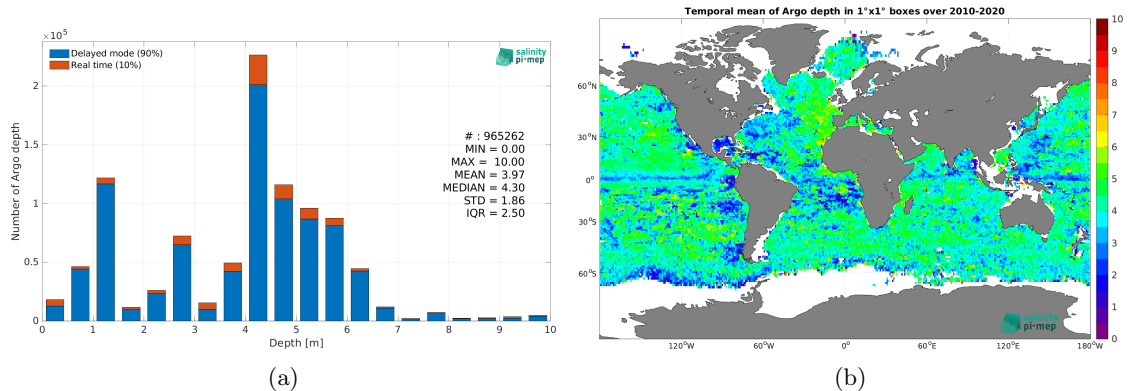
$\times 10^5$

Delayed mode (90%)
Real time (10%)

salinity pi-mep

Number of Argo depth

2
1.5
1
0.5
0

# : 965262
MIN = 0.00
MAX = 10.00
MEAN = 3.97
MEDIAN = 4.30
STD = 1.86
IQR = 2.50

0 1 2 3 4 5 6 7 8 9 10
Depth [m]

(a)

Temporal mean of Argo depth in 1°x1° boxes over 2010-2020

60°N
30°N
0°
30°S
60°S

120°W 60°W 0° 60°E 120°E 180°W

salinity pi-mep

10
9
8
7
6
5
4
3
2
1
0

(b)